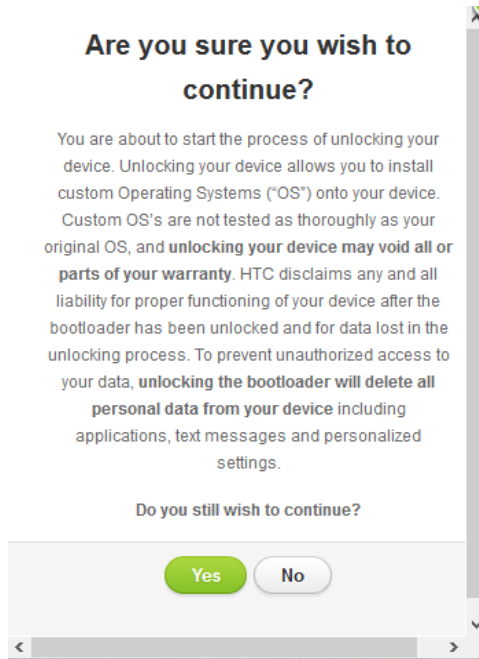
Are you sure you wish to continue?

You are about to start the process of unlocking your device. Unlocking your device allows you to install custom Operating Systems ("OS") onto your device. Custom OS's are not tested as thoroughly as your original OS, and unlocking your device may void all or parts of your warranty. HTC disclaims any and all liability for proper functioning of your device after the bootloader has been unlocked and for data lost in the unlocking process. To prevent unauthorized access to your data, unlocking the bootloader will delete all personal data from your device including applications, text messages and personalized settings.

Do you still wish to continue?

Yes No